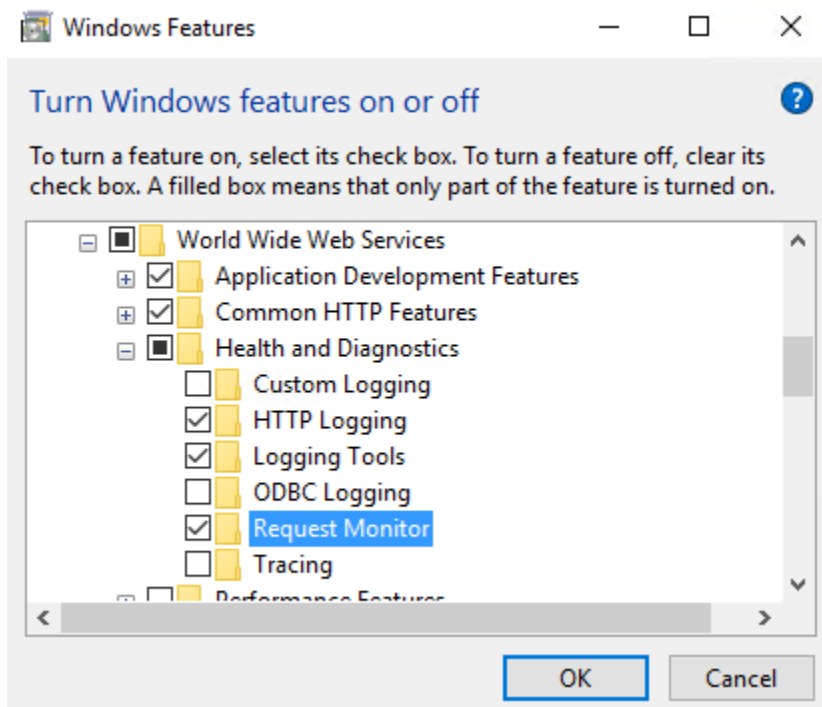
Windows Features

Turn Windows features on or off

To turn a feature on, select its check box. To turn a feature off, clear its check box. A filled box means that only part of the feature is turned on.

World Wide Web Services
Application Development Features
Common HTTP Features
Health and Diagnostics
Custom Logging
HTTP Logging
Logging Tools
ODBC Logging
Request Monitor
Tracing
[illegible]

OK
Cancel